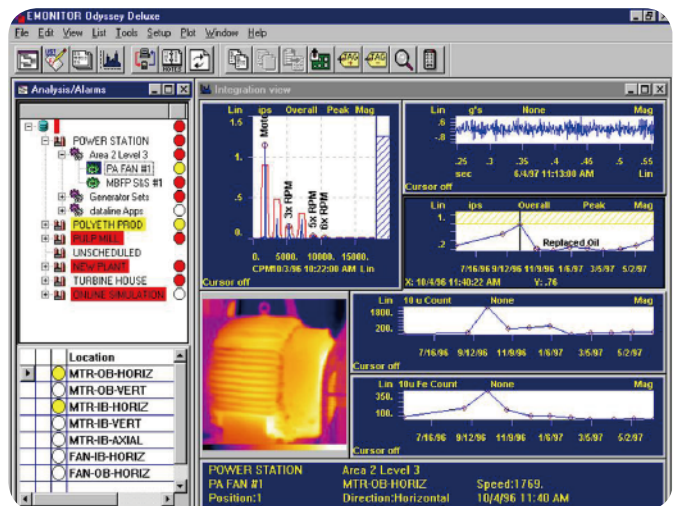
EMONITOR Odyssey Deluxe

File Edit View List Tools Setup Plot Window Help

Analysis/Alarms

POWER STATION
Area 2 Level 3
PA FAN #1
MBFP S&S #1
Generator Sets
dataline Apps
POLYETH PROD
PULP MILL
UNSCHEDULED
NEW PLANT
TURBINE HOUSE
ONLINE SIMULATION

| | | Location |
|---|---|---|
| ▶ | | MTR-OB-HORIZ |
| | | MTR-OB-VERT |
| | | MTR-IB-HORIZ |
| | | MTR-IB-VERT |
| | | MTR-IB-AXIAL |
| | | FAN-IB-HORIZ |
| | | FAN-OB-HORIZ |

Integration view

Lin ips Overall Peak Mag
1.5
1.
.5
0.
Motor
3x RPM
5x RPM
6x RPM
0. 5000. 10000. 15000.
CPM 10/3/96 10:22:08 AM Lin
Cursor off

Lin g's None Mag
.6
0.
-.6
.25 .3 .35 .4 .45 .5 .55
sec 6/4/97 11:13:08 AM Lin
Cursor off

Lin ips Overall Peak Mag
.4
.2
Replaced Oil
7/16/96 9/12/96 11/9/96 1/6/97 3/5/97 5/2/97
X: 10/4/96 11:40:22 AM Y: .76

Lin 10 u Count None Mag
1000.
500.
7/16/96 9/12/96 11/9/96 1/6/97 3/5/97 5/2/97
Cursor off

Lin 10u Fe Count None Mag
350.
100.
7/16/96 9/12/96 11/9/96 1/6/97 3/5/97 5/2/97
Cursor off

POWER STATION Area 2 Level 3
PA FAN #1 MTR-OB-HORIZ Speed:1769.
Position:1 Direction:Horizontal 10/4/96 11:40 AM